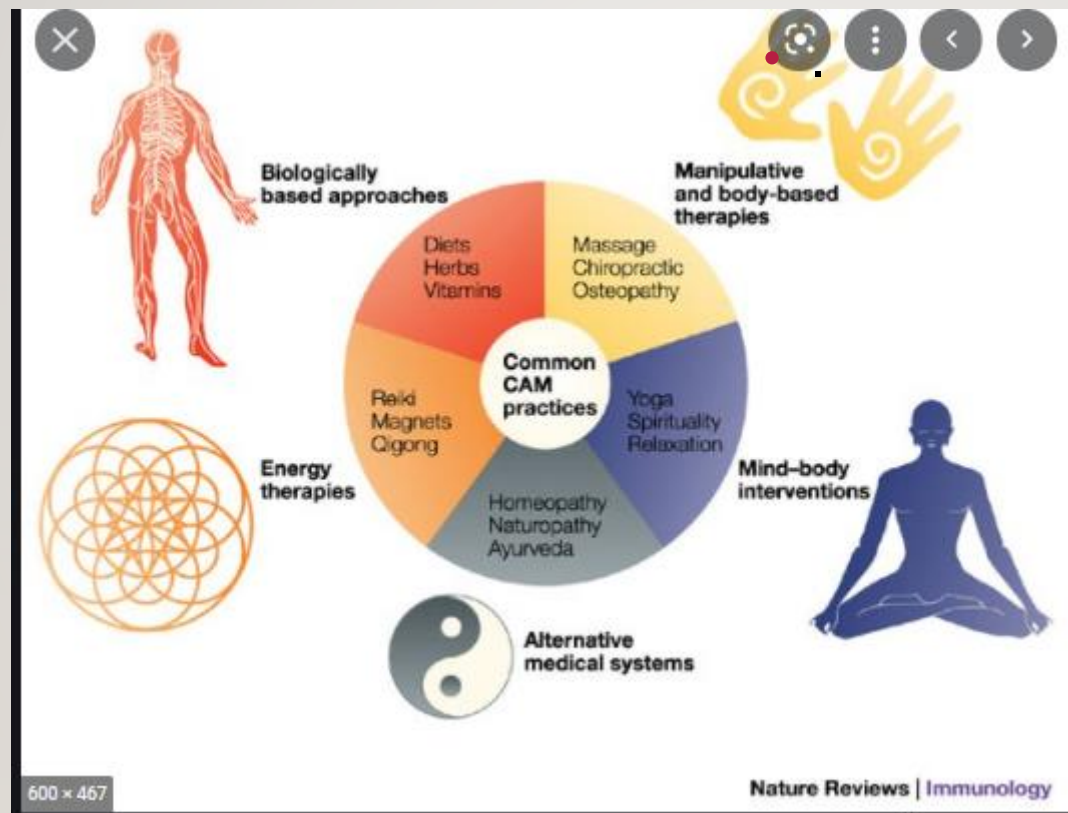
Biologically based approaches

Manipulative and body-based therapies

Diets
Herbs
Vitamins

Massage
Chiropractic
Osteopathy

Common CAM practices

Reiki
Magnets
Qigong

Yoga
Spirituality
Relaxation

Energy therapies

Homeopathy
Naturopathy
Ayurveda

Mind–body interventions

Alternative medical systems

600 × 467

Nature Reviews | Immunology